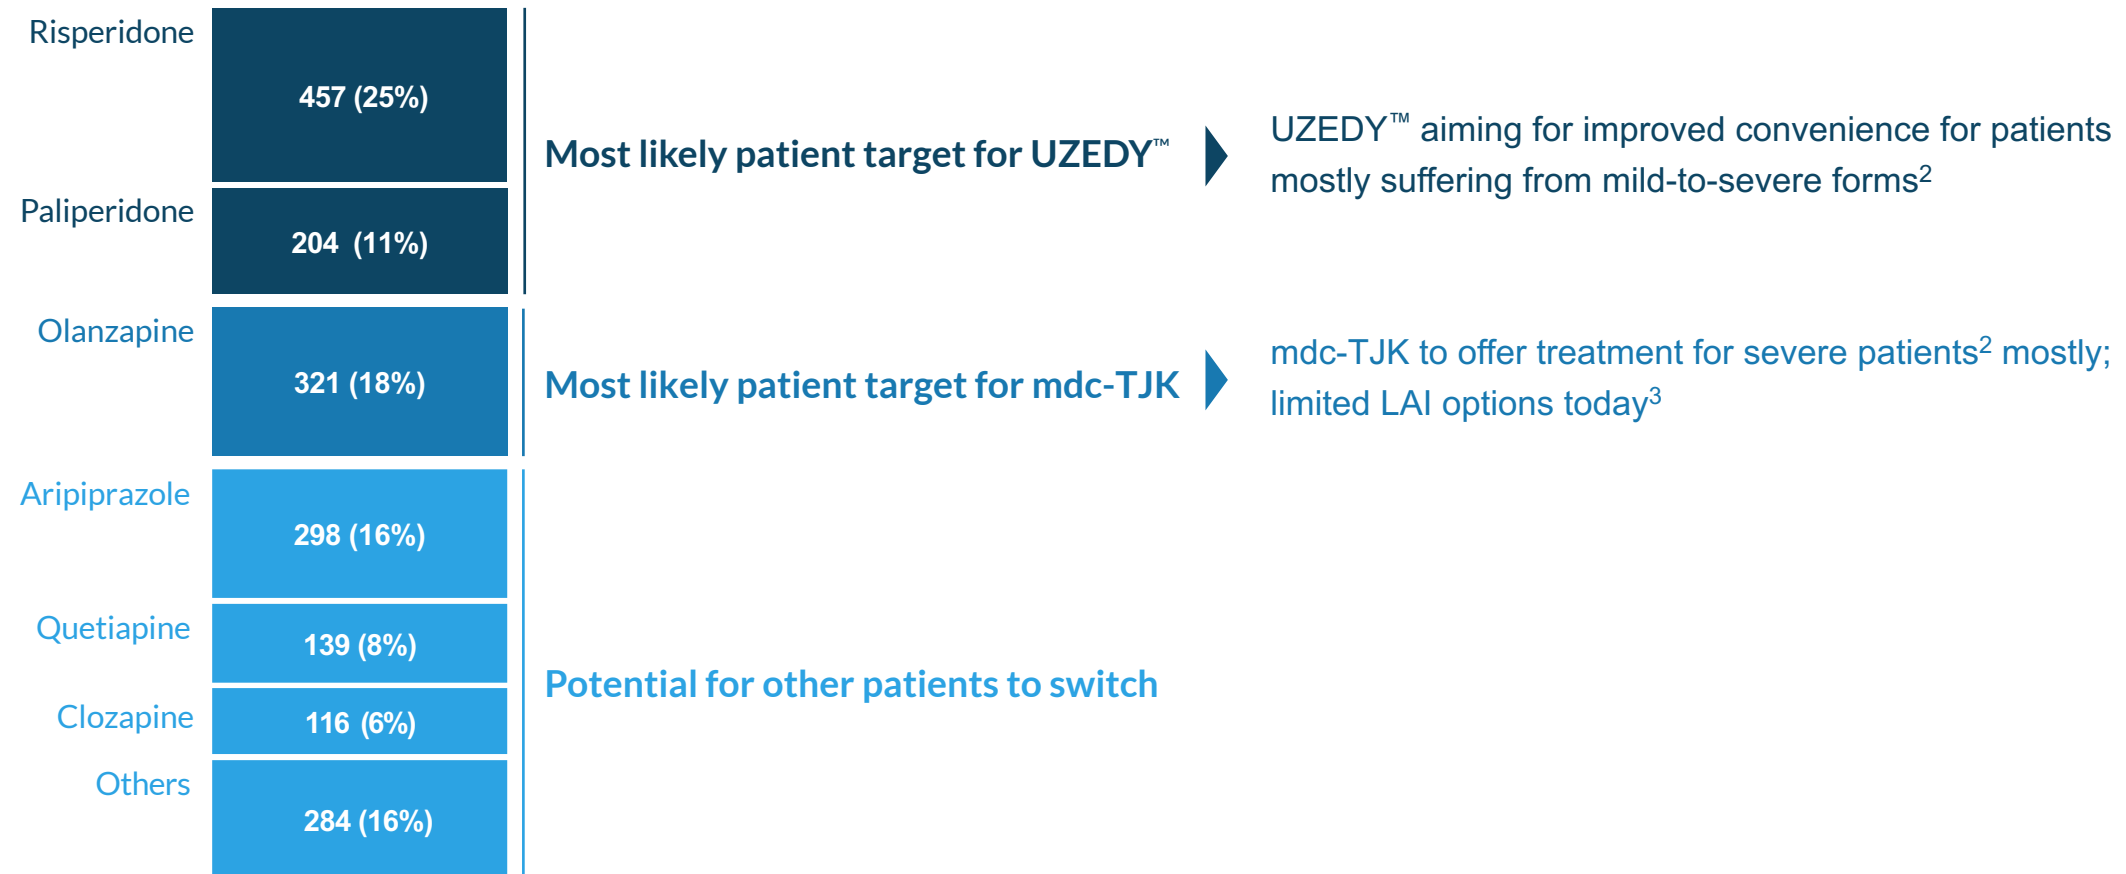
Risperidone
457 (25%)
Paliperidone
204 (11%)
Most likely patient target for UZEDY™
UZEDY™ aiming for improved convenience for patients mostly suffering from mild-to-severe forms$^2$

Olanzapine
321 (18%)
Most likely patient target for mdc-TJK
mdc-TJK to offer treatment for severe patients$^2$ mostly; limited LAI options today$^3$

Aripiprazole
298 (16%)
Quetiapine
139 (8%)
Clozapine
116 (6%)
Others
284 (16%)
Potential for other patients to switch